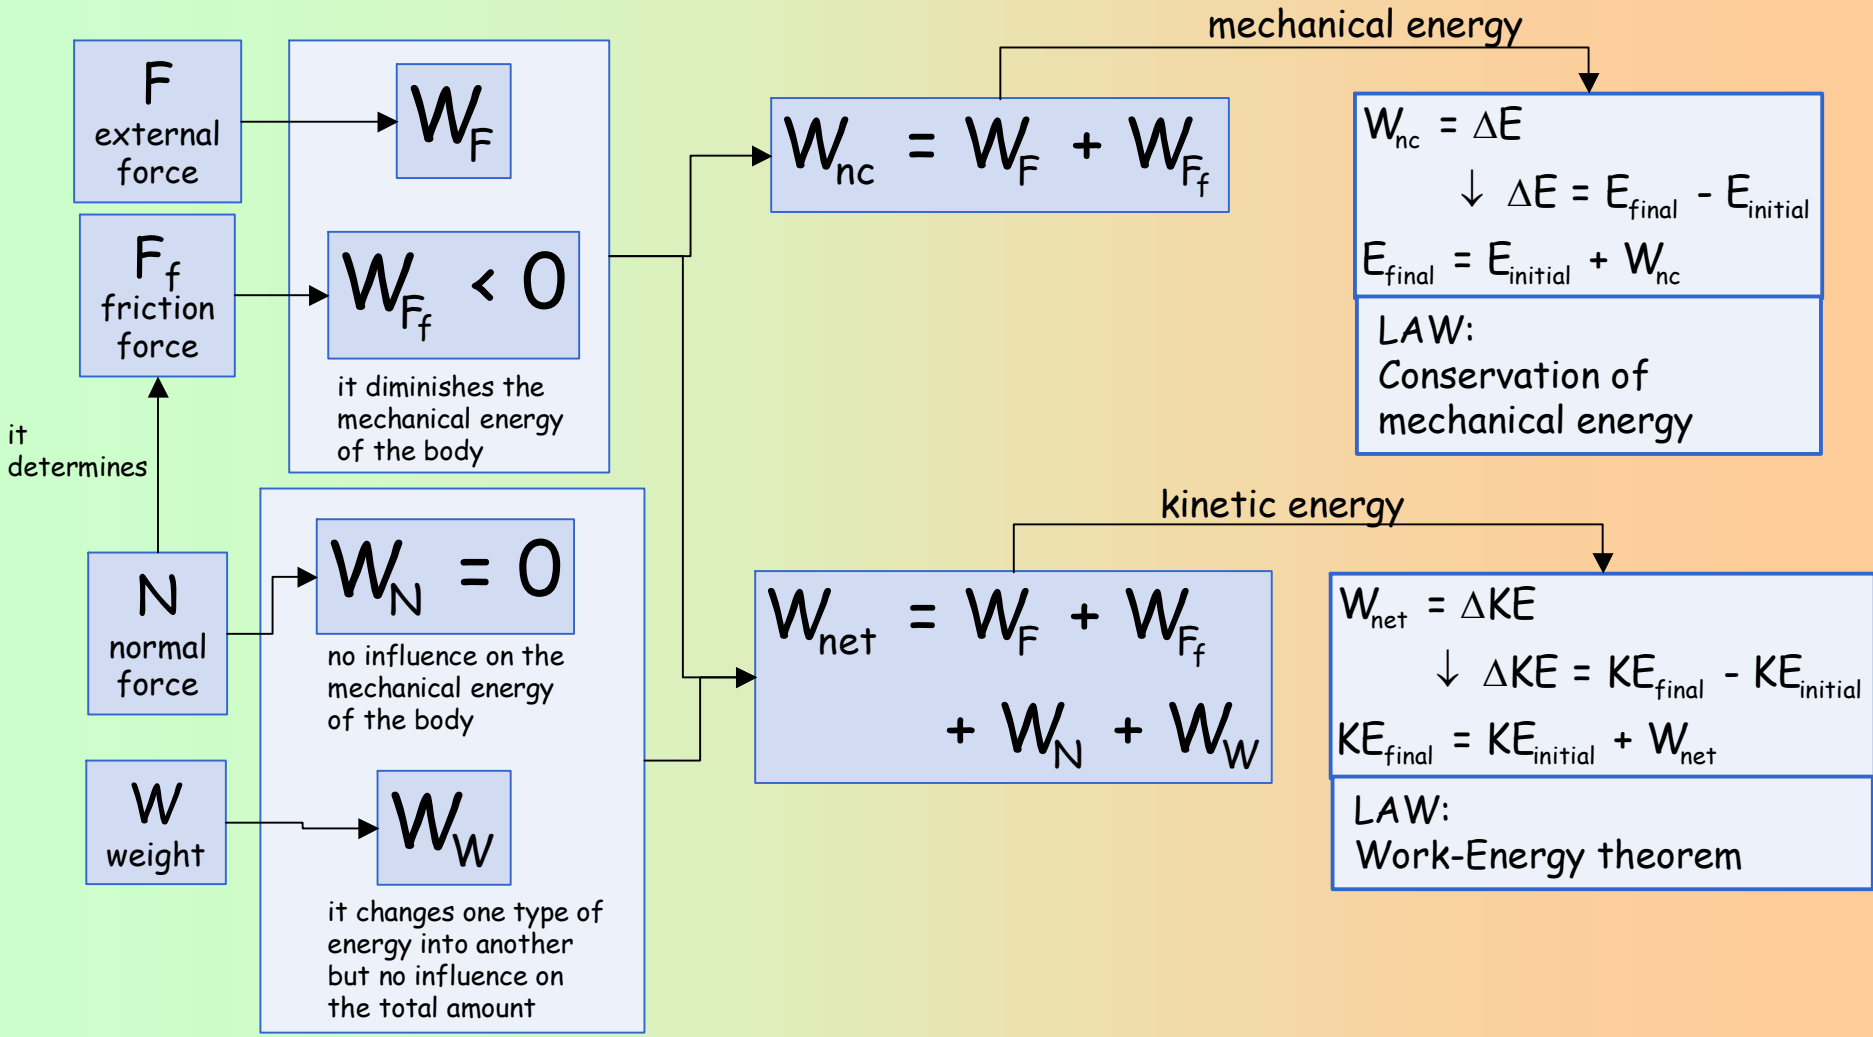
F
external force

$W_F$

$F_f$
friction force

$W_{F_f} < 0$

it diminishes the mechanical energy of the body

it determines

N
normal force

$W_N = 0$

no influence on the mechanical energy of the body

W
weight

$W_W$

it changes one type of energy into another but no influence on the total amount

mechanical energy

$W_{nc} = W_F + W_{F_f}$

$W_{nc} = \Delta E$

$\downarrow \Delta E = E_{final} - E_{initial}$

$E_{final} = E_{initial} + W_{nc}$

LAW:
Conservation of mechanical energy

kinetic energy

$W_{net} = W_F + W_{F_f} + W_N + W_W$

$W_{net} = \Delta KE$

$\downarrow \Delta KE = KE_{final} - KE_{initial}$

$KE_{final} = KE_{initial} + W_{net}$

LAW:
Work-Energy theorem